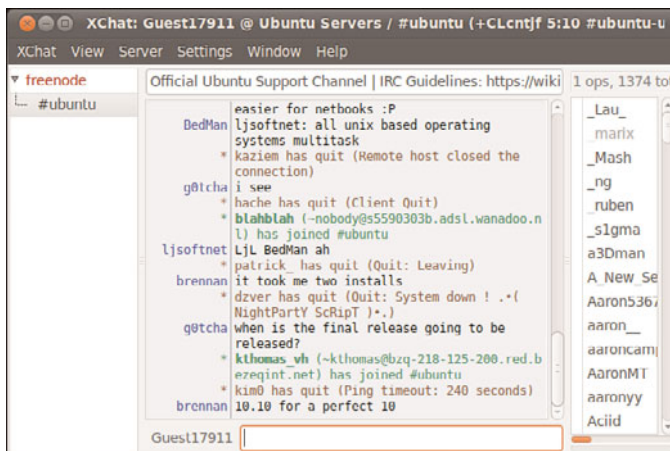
XChat: Guest17911 @ Ubuntu Servers / #ubuntu (+CLcntjf 5:10 #ubuntu-u

XChat View Server Settings Window Help

freenode
#ubuntu

Official Ubuntu Support Channel | IRC Guidelines: https://wiki

1 ops, 1374 to

easier for netbooks :P
BedMan ljsoftnet: all unix based operating systems multitask
* kaziem has quit (Remote host closed the connection)
g0tcha i see
* hache has quit (Client Quit)
* blahblah (~nobody@s5590303b.adsl.wanadoo.nl) has joined #ubuntu
ljsoftnet LjL BedMan ah
* patrick_ has quit (Quit: Leaving)
brennan it took me two installs
* dzver has quit (Quit: System down ! .•( NightPartY ScRipT )•.)
g0tcha when is the final release going to be released?
* kthomas_vh (~kthomas@bzq-218-125-200.red.bezeqint.net) has joined #ubuntu
* kim0 has quit (Ping timeout: 240 seconds)
brennan 10.10 for a perfect 10

_Lau_
marix
_Mash
_ng
_ruben
_s1gma
a3Dman
A_New_Se
Aaron5367
aaron__
aaroncam
AaronMT
aaronyy
Aciid

Guest17911